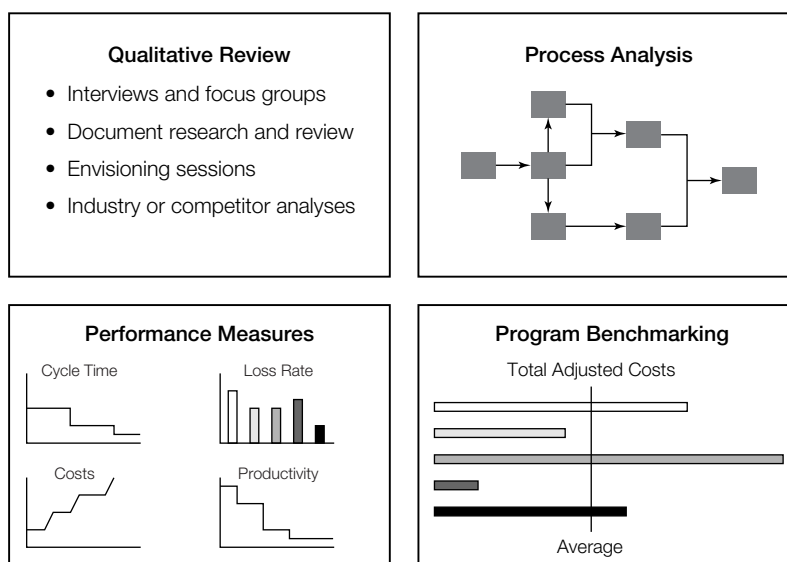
Qualitative Review

- Interviews and focus groups
- Document research and review
- Envisioning sessions
- Industry or competitor analyses

Process Analysis

Performance Measures

Cycle Time

Loss Rate

Costs

Productivity

Program Benchmarking

Total Adjusted Costs

Average